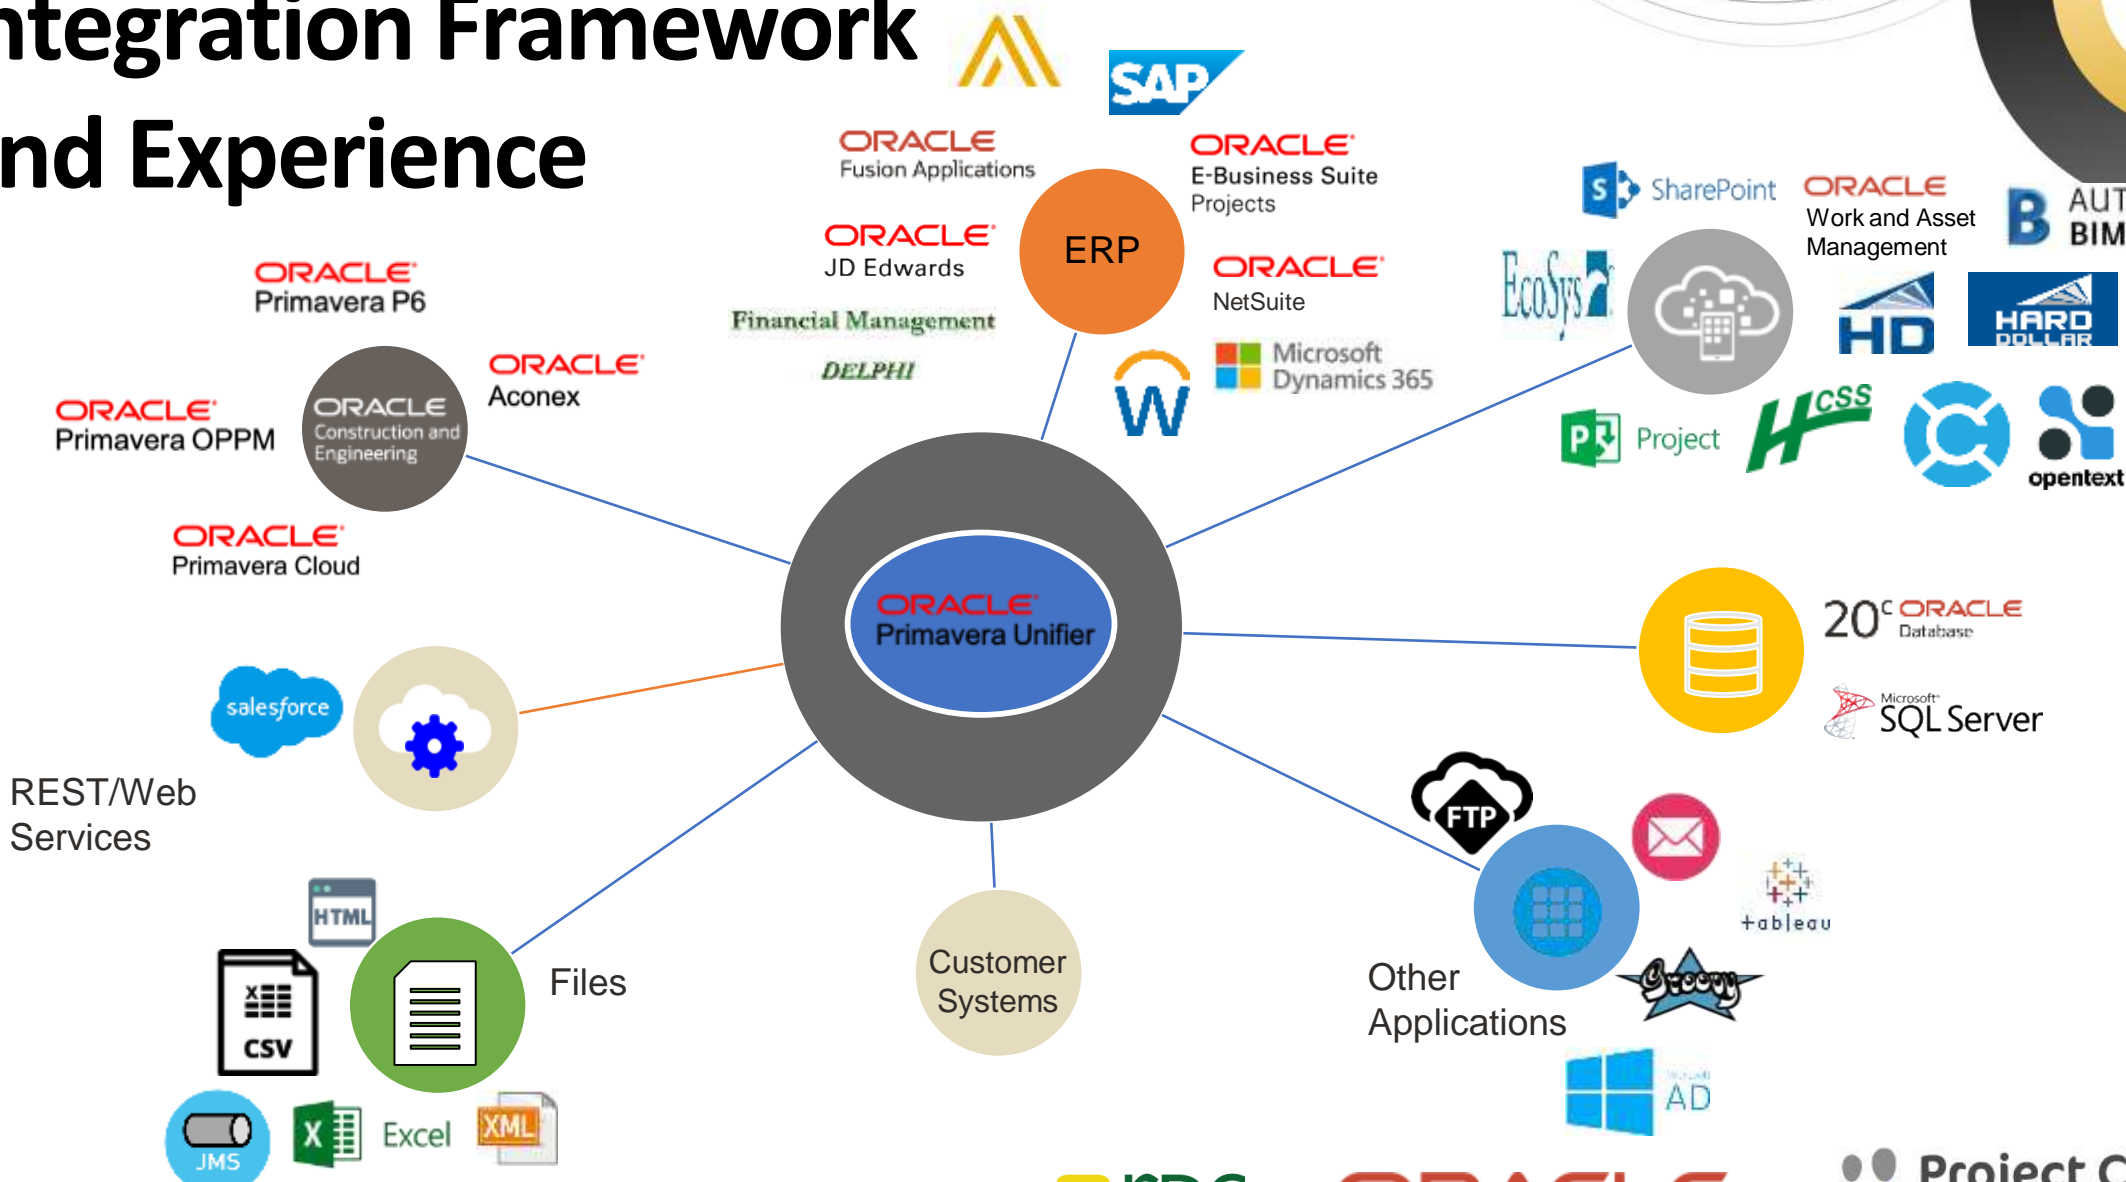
ntegration Framework
nd Experience

SAP

ORACLE
Fusion Applications

ORACLE
E-Business Suite
Projects

ERP

ORACLE
JD Edwards

ORACLE
NetSuite

Financial Management

DELPHI

Microsoft
Dynamics 365

ORACLE
Primavera P6

ORACLE
Aconex

ORACLE
Primavera OPPM

ORACLE
Construction and
Engineering

ORACLE
Primavera Cloud

SharePoint

ORACLE
Work and Asset
Management

AUT
BIM

EcoSys

HD

HARD
DOLLAR

Project

CSS

opentext

ORACLE
Primavera Unifier

20c ORACLE
Database

Microsoft
SQL Server

salesforce

REST/Web
Services

FTP

+ableau

HTML

CSV

Files

Customer
Systems

Other
Applications

Groovy

AD

JMS

Excel

XML

Project C